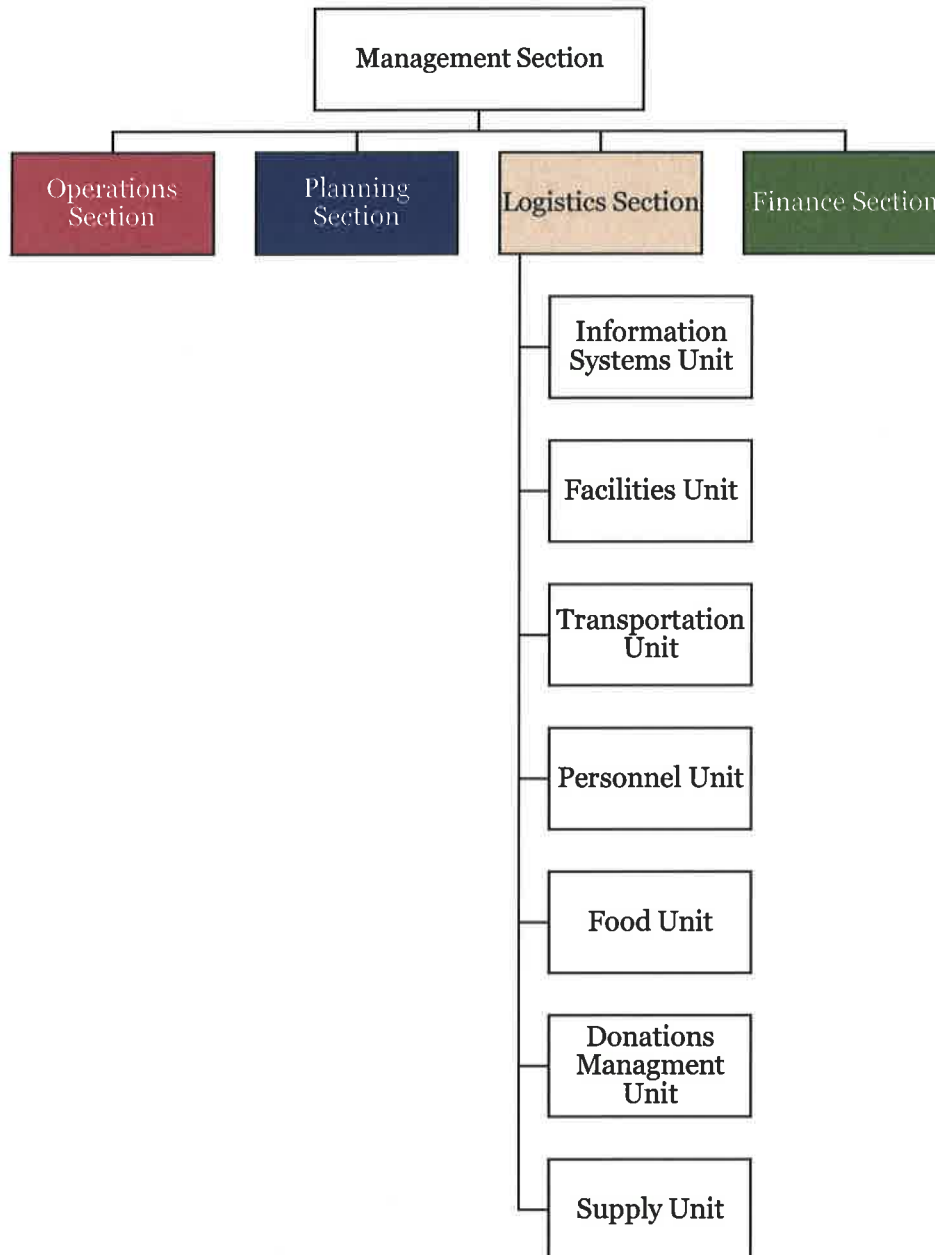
Management Section

Operations Section

Planning Section

Logistics Section

Finance Section

Information Systems Unit

Facilities Unit

Transportation Unit

Personnel Unit

Food Unit

Donations Managment Unit

Supply Unit